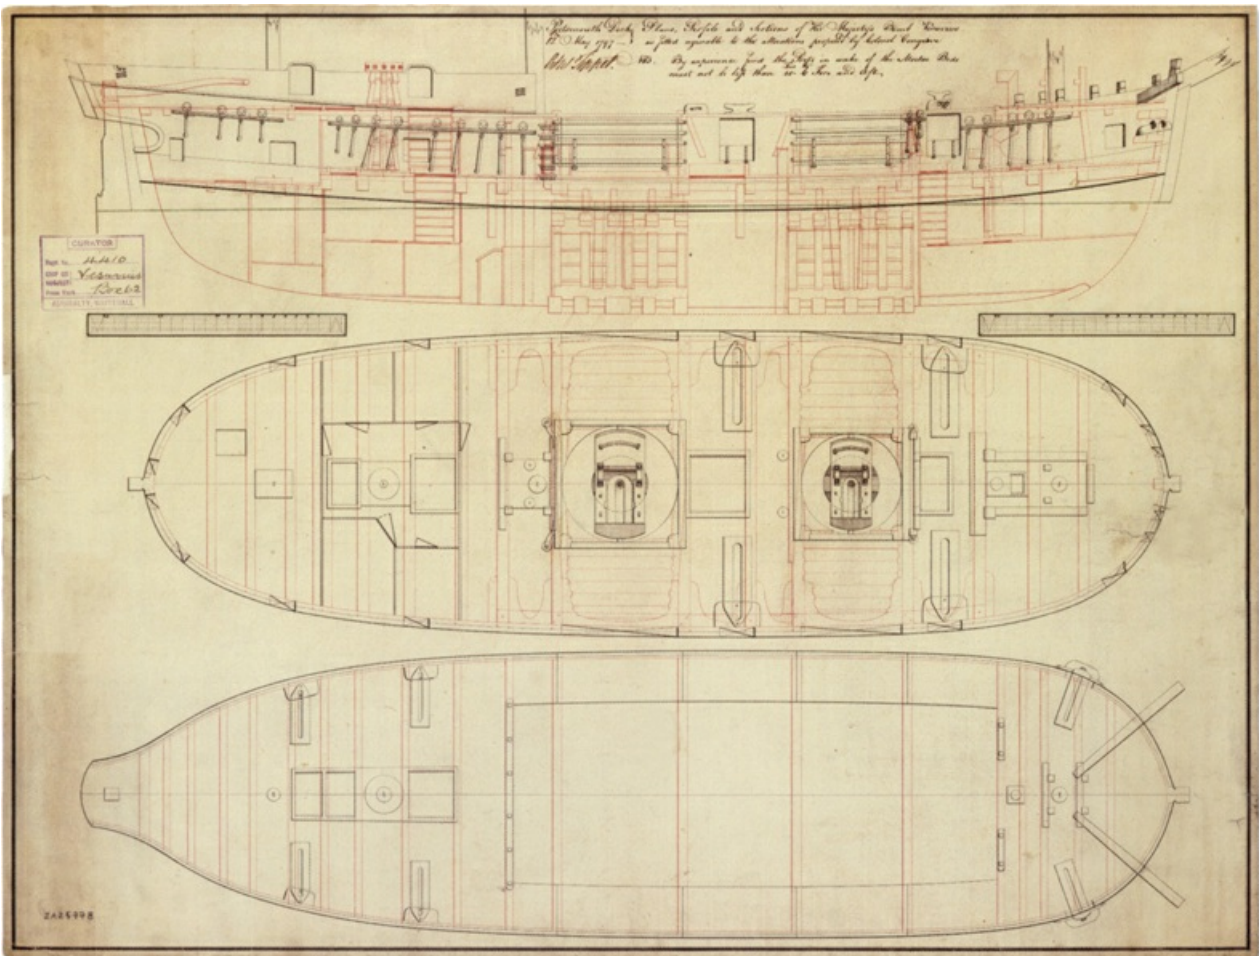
Portsmouth Dock, Plans, Profile and Sections of His Majesty's Bomb Vesuvius
11 May 1797 — as fitted agreeable to the alterations proposed by Colonel Congreve

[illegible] NB. By experience, find the Ship in wake of the Mortar Beds must not be less than 20 to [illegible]

CURATOR
Regd. No. 4410
Ship of: Vesuvius
Rating: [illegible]
From Rack: Box 62
ADMIRALTY, WHITEHALL

2A2549B